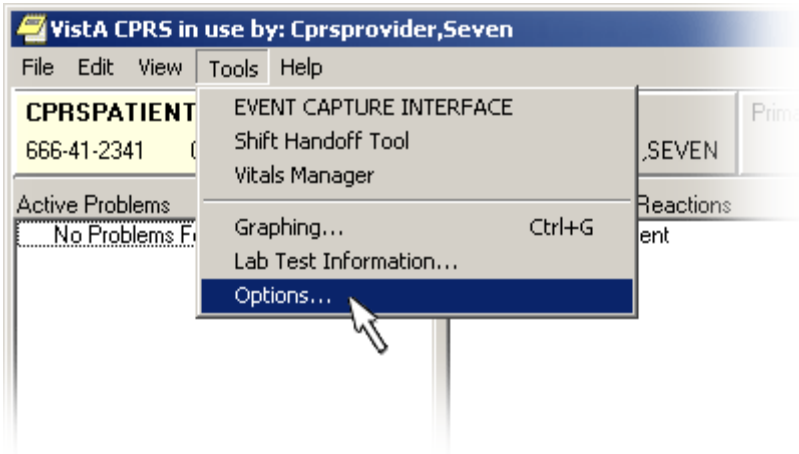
VistA CPRS in use by: Cprsprovider,Seven

File Edit View Tools Help

CPRSPATIENT

666-41-2341 0

,SEVEN

Prim

Active Problems

No Problems F

Reactions

ent

EVENT CAPTURE INTERFACE
Shift Handoff Tool
Vitals Manager
Graphing... Ctrl+G
Lab Test Information...
Options...